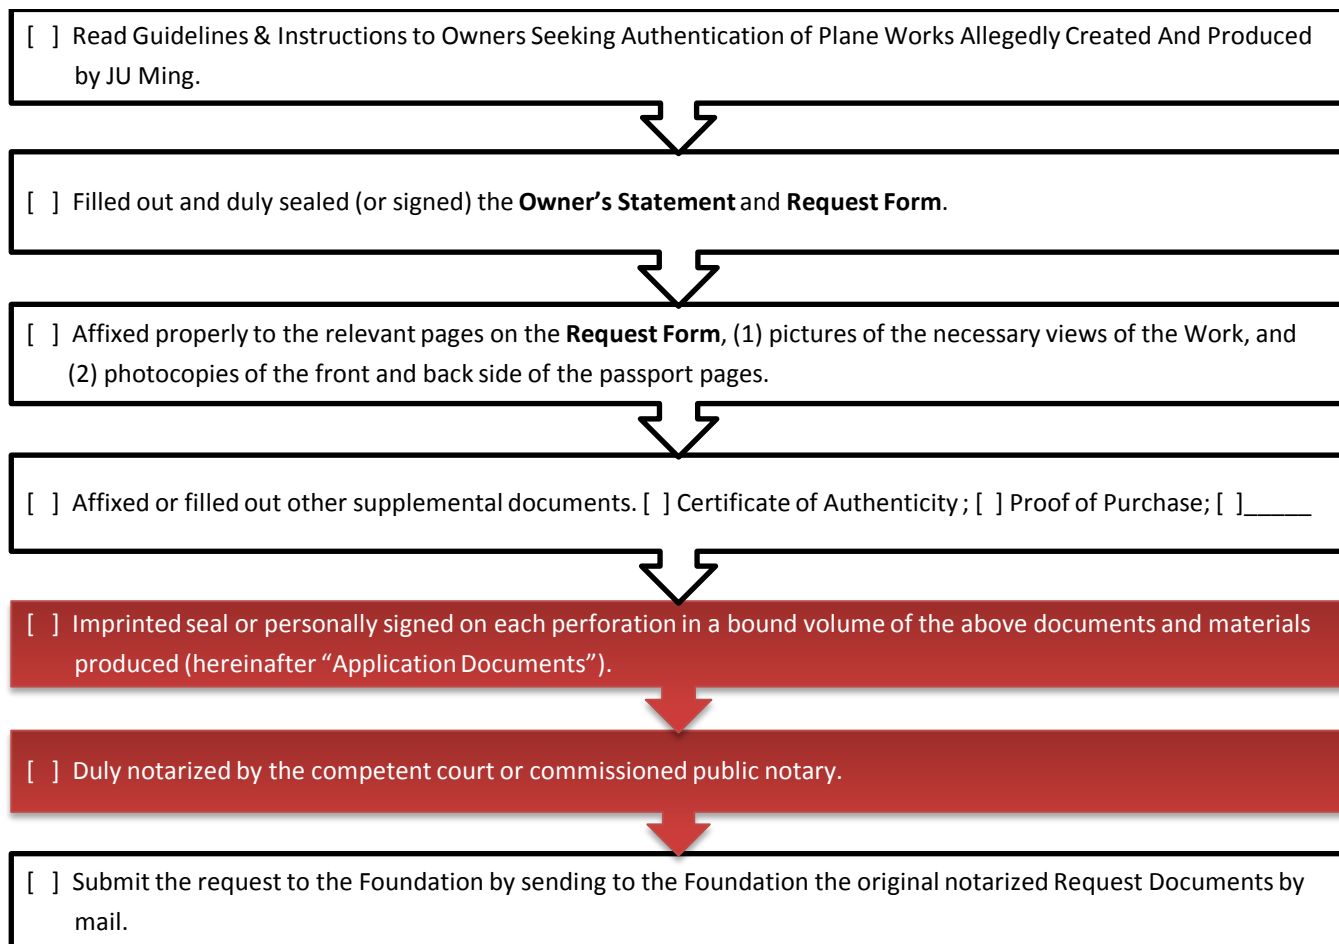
[ ] Read Guidelines & Instructions to Owners Seeking Authentication of Plane Works Allegedly Created And Produced by JU Ming.

[ ] Filled out and duly sealed (or signed) the **Owner's Statement** and **Request Form**.

[ ] Affixed properly to the relevant pages on the **Request Form**, (1) pictures of the necessary views of the Work, and (2) photocopies of the front and back side of the passport pages.

[ ] Affixed or filled out other supplemental documents. [ ] Certificate of Authenticity ; [ ] Proof of Purchase; [ ]_____

[ ] Imprinted seal or personally signed on each perforation in a bound volume of the above documents and materials produced (hereinafter "Application Documents").

[ ] Duly notarized by the competent court or commissioned public notary.

[ ] Submit the request to the Foundation by sending to the Foundation the original notarized Request Documents by mail.